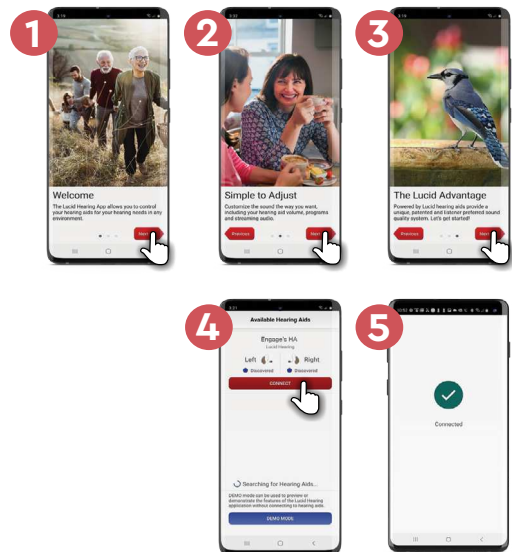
1

Welcome

The Lucid Hearing App allows you to control your hearing aids for your hearing needs in any environment.

Next

2

Simple to Adjust

Customize the sound the way you want, including your hearing aid volume, programs and streaming audio.

Previous

Next

3

The Lucid Advantage

Powered by Lucid hearing aids provide a unique, patented and listener preferred sound quality system. Let's get started!

Previous

Next

4

Available Hearing Aids

Engage's HA

Lucid Hearing

Left

Right

Discovered

Discovered

CONNECT

Searching for Hearing Aids...

DEMO mode can be used to preview or demonstrate the features of the Lucid Hearing application without connecting to hearing aids.

DEMO MODE

5

Connected